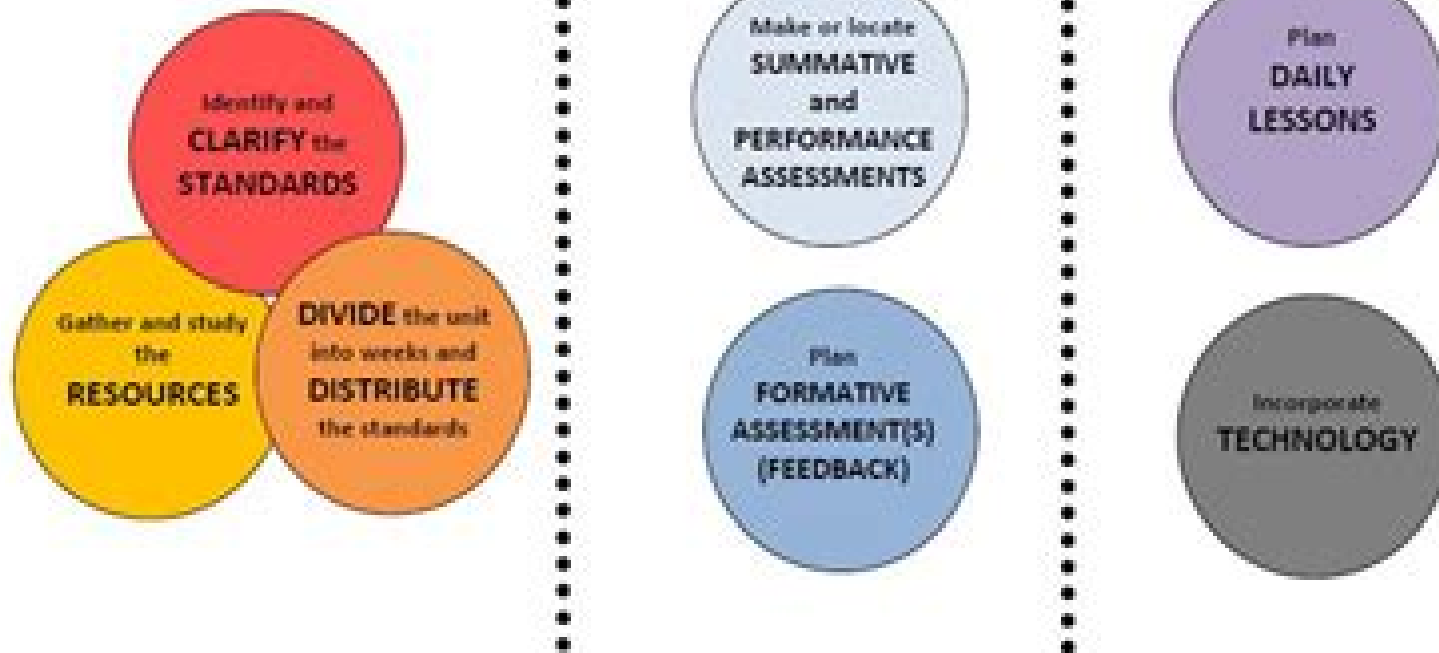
Identify and CLARIFY the STANDARDS

Gather and study the RESOURCES

DIVIDE the unit into weeks and DISTRIBUTE the standards

Make or locate SUMMATIVE and PERFORMANCE ASSESSMENTS

Plan FORMATIVE ASSESSMENT(S) (FEEDBACK)

Plan DAILY LESSONS

Incorporate TECHNOLOGY